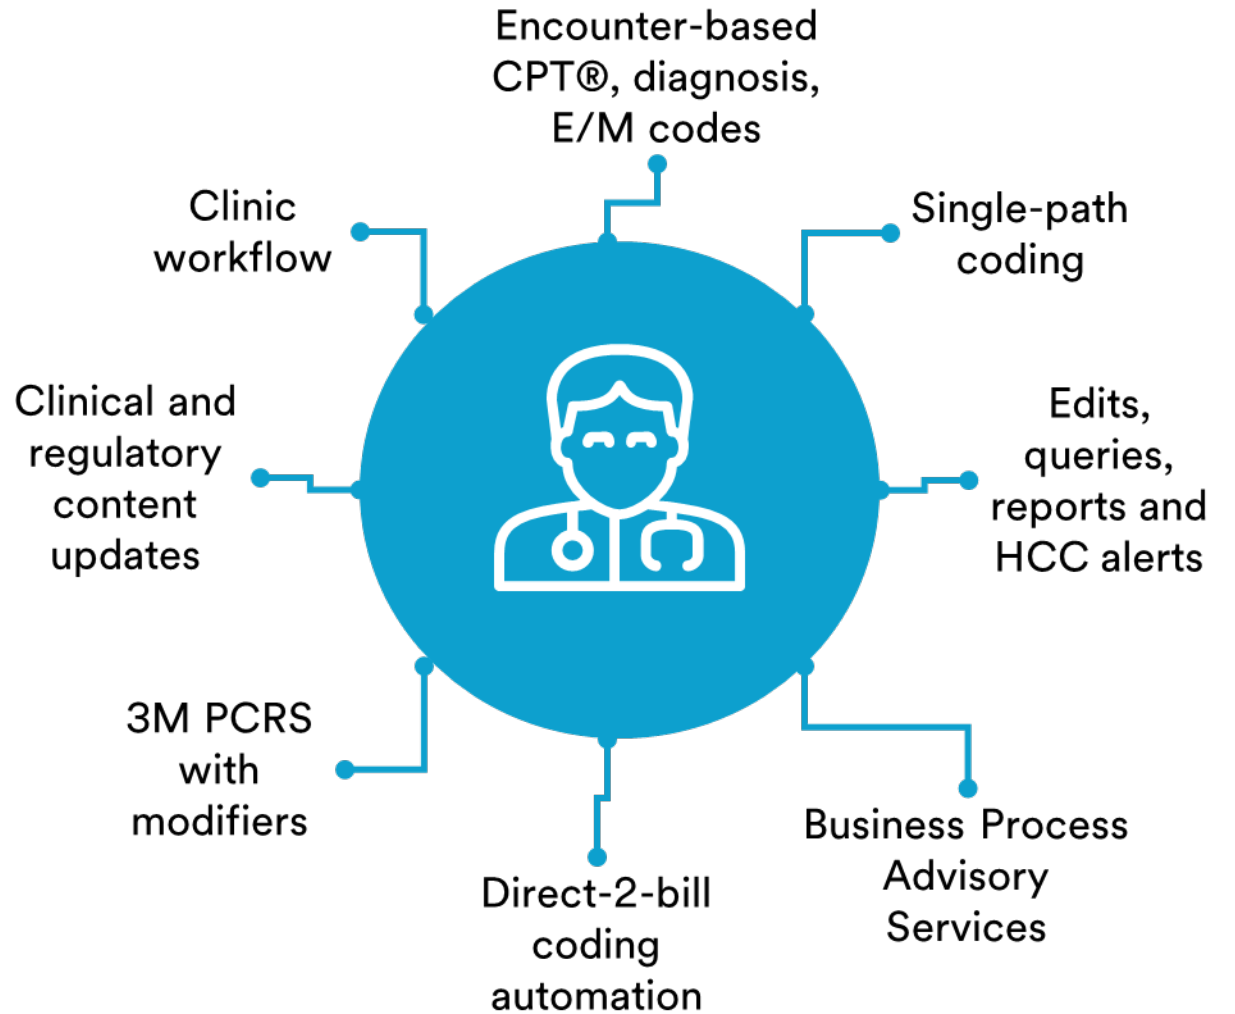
Encounter-based CPT®, diagnosis, E/M codes

Clinic workflow

Single-path coding

Clinical and regulatory content updates

Edits, queries, reports and HCC alerts

3M PCRS with modifiers

Business Process Advisory Services

Direct-2-bill coding automation